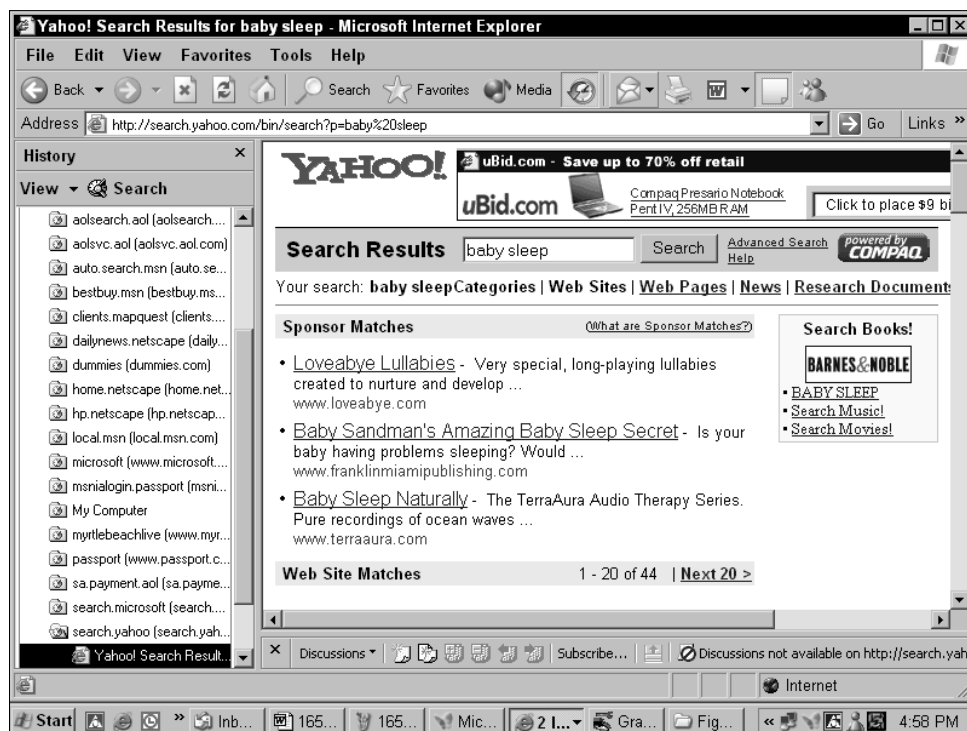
Yahoo! Search Results for baby sleep - Microsoft Internet Explorer

File Edit View Favorites Tools Help

Back Search Favorites Media

Address http://search.yahoo.com/bin/search?p=baby%20sleep Go Links »

History ×

View ▾ Search

aolsearch.aol (aolsearch....
aolsvc.aol (aolsvc.aol.com)
auto.search.msn (auto.se...
bestbuy.msn (bestbuy.ms...
clients.mapquest (clients....
dailynews.netscape (daily...
dummies (dummies.com)
home.netscape (home.net...
hp.netscape (hp.netscap...
local.msn (local.msn.com)
microsoft (www.microsoft....
msnialogin.passport (msni...
My Computer
myrtlebeachlive (www.myr...
passport (www.passport.c...
sa.payment.aol (sa.payme...
search.microsoft (search....
search.yahoo (search.yah...
Yahoo! Search Result...

YAHOO!

uBid.com - Save up to 70% off retail

uBid.com Compaq Presario Notebook Pent IV, 256MB RAM Click to place $9 bi

Search Results baby sleep Search Advanced Search Help powered by COMPAQ

Your search: baby sleepCategories | Web Sites | Web Pages | News | Research Document

Sponsor Matches (What are Sponsor Matches?)

• Loveabye Lullabies - Very special, long-playing lullabies created to nurture and develop ...
www.loveabye.com

• Baby Sandman's Amazing Baby Sleep Secret - Is your baby having problems sleeping? Would ...
www.franklinmiamipublishing.com

• Baby Sleep Naturally - The TerraAura Audio Therapy Series. Pure recordings of ocean waves ...
www.terraaura.com

Web Site Matches 1 - 20 of 44 | Next 20 >

Search Books!

BARNES&NOBLE

• BABY SLEEP
• Search Music!
• Search Movies!

Discussions ▾ Subscribe... Discussions not available on http://search.yah

Internet

Start Inb... 165... 165... Mic... 2 I... Gra... Fig... 4:58 PM